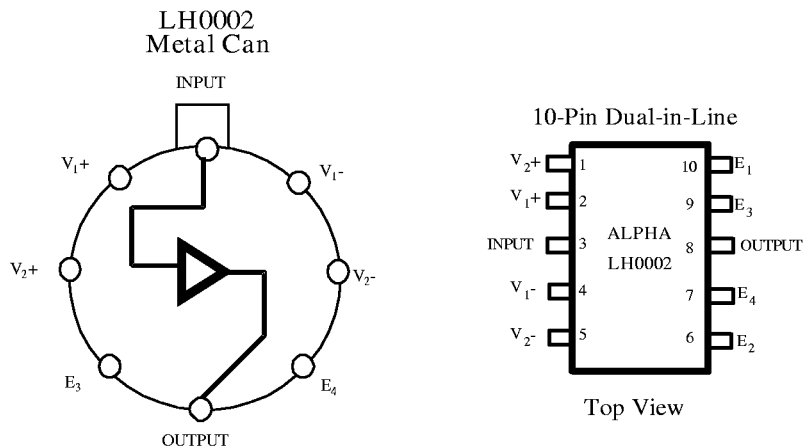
LH0002
Metal Can

INPUT

$V_1+$

$V_1-$

$V_2+$

$V_2-$

$E_3$

$E_4$

OUTPUT

10-Pin Dual-in-Line

$V_2+$ 1
$V_1+$ 2
INPUT 3
$V_1-$ 4
$V_2-$ 5

10 $E_1$
9 $E_3$
8 OUTPUT
7 $E_4$
6 $E_2$

ALPHA
LH0002

Top View